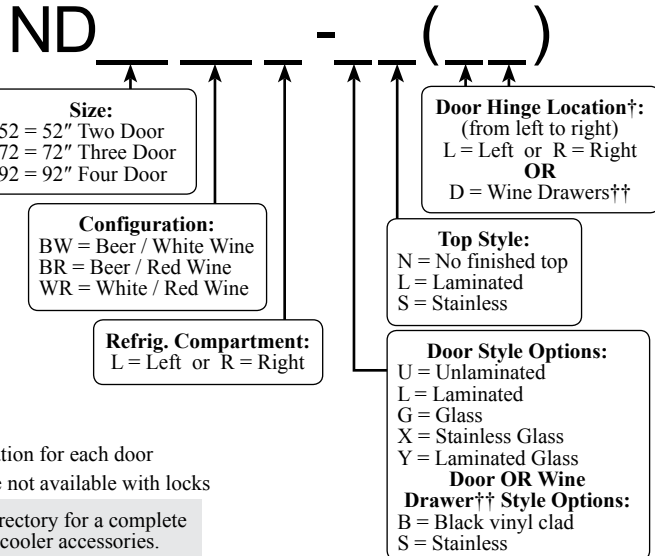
ND_ _ _ - _ _(_ _)

Size:
52 = 52″ Two Door
72 = 72″ Three Door
92 = 92″ Four Door

Configuration:
BW = Beer / White Wine
BR = Beer / Red Wine
WR = White / Red Wine

Refrig. Compartment:
L = Left or R = Right

Door Hinge Location†:
(from left to right)
L = Left or R = Right
OR
D = Wine Drawers††

Top Style:
N = No finished top
L = Laminated
S = Stainless

Door Style Options:
U = Unlaminated
L = Laminated
G = Glass
X = Stainless Glass
Y = Laminated Glass
Door OR Wine Drawer†† Style Options:
B = Black vinyl clad
S = Stainless

tion for each door
e not available with locks

rectory for a complete
cooler accessories.